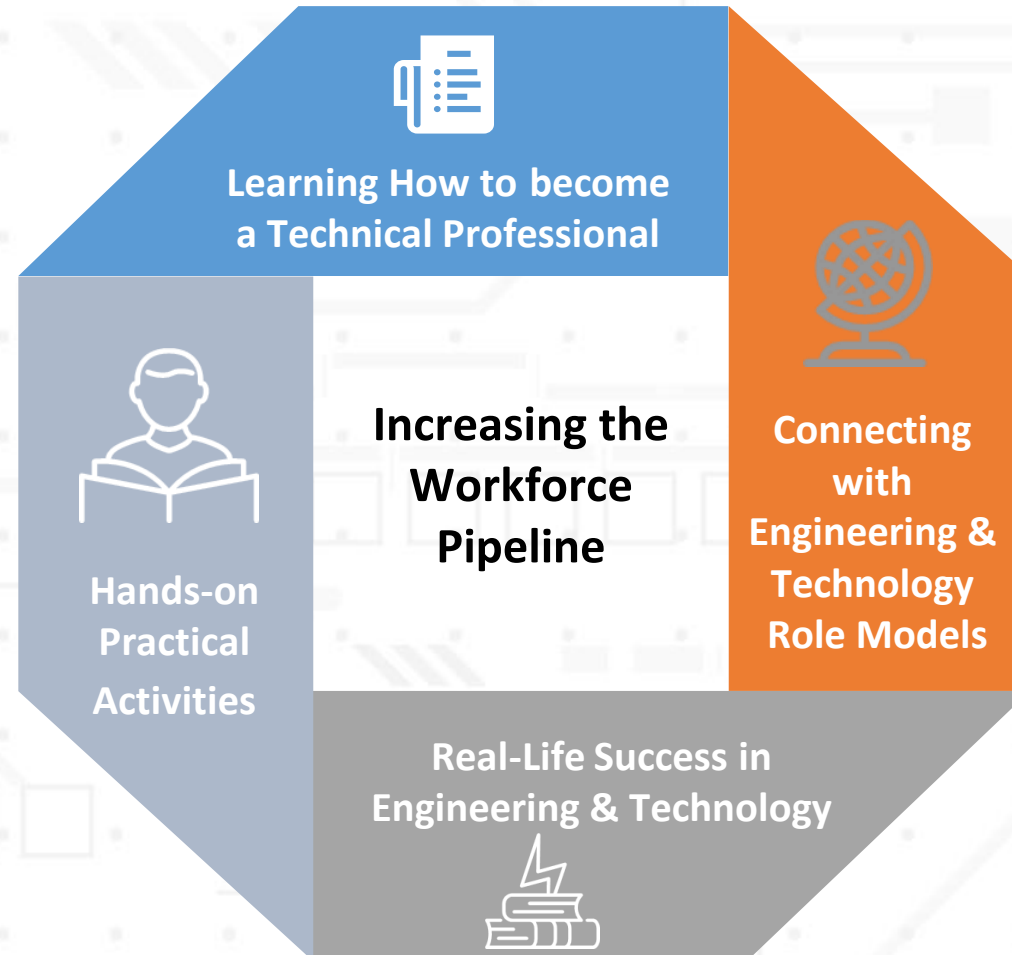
Learning How to become a Technical Professional

Increasing the Workforce Pipeline

Connecting with Engineering & Technology Role Models

Real-Life Success in Engineering & Technology

Hands-on Practical Activities